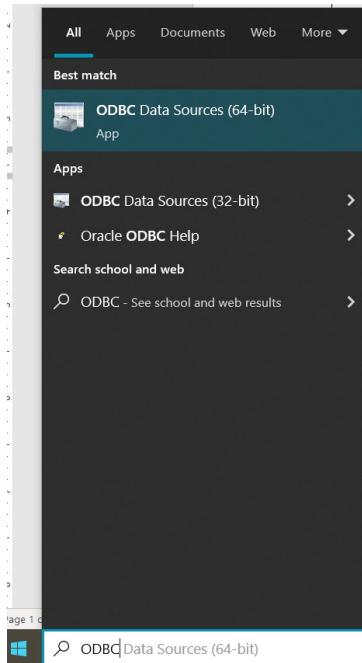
All Apps Documents Web More ▼

Best match

ODBC Data Sources (64-bit)
App

Apps

ODBC Data Sources (32-bit)

Oracle ODBC Help

Search school and web

ODBC - See school and web results

age 1 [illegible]

ODBC Data Sources (64-bit)